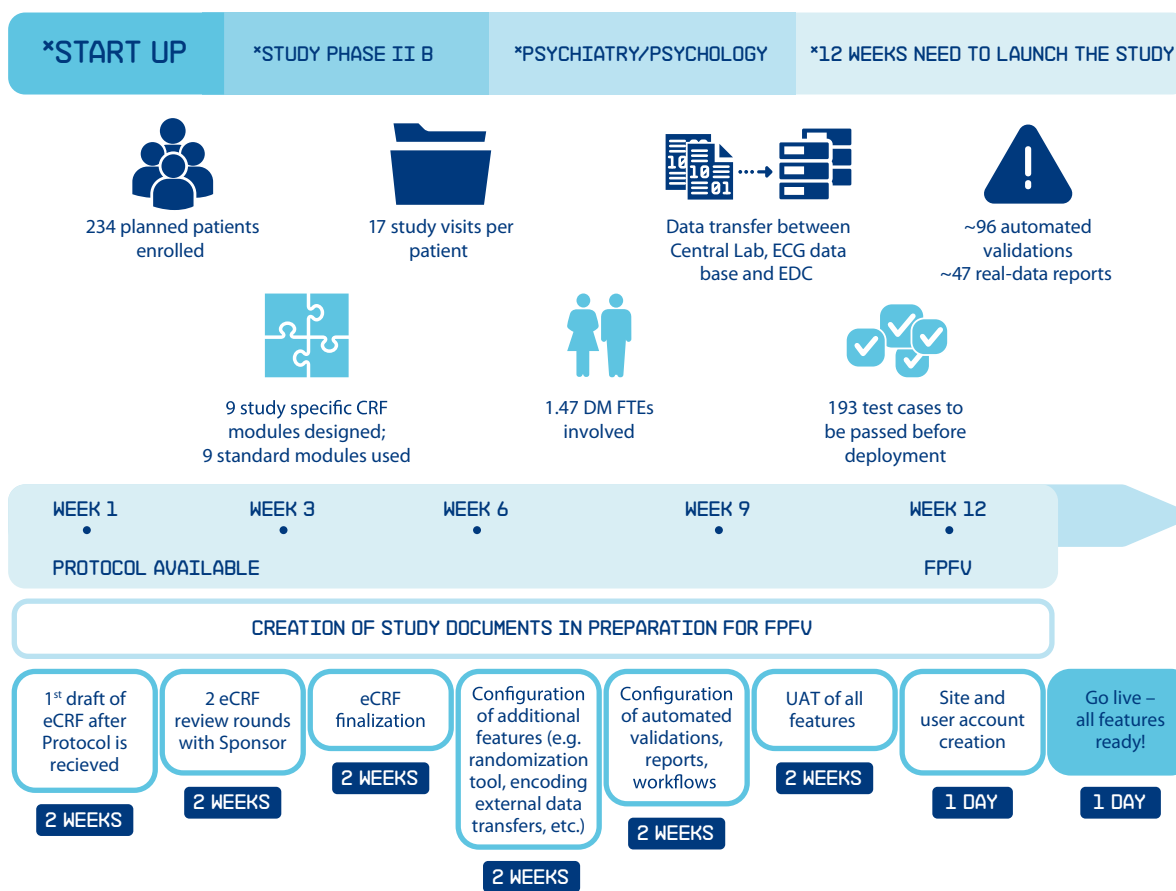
*START UP *STUDY PHASE II B *PSYCHIATRY/PSYCHOLOGY *12 WEEKS NEED TO LAUNCH THE STUDY

234 planned patients enrolled

17 study visits per patient

Data transfer between Central Lab, ECG data base and EDC

~96 automated validations
~47 real-data reports

9 study specific CRF modules designed; 9 standard modules used

1.47 DM FTEs involved

193 test cases to be passed before deployment

WEEK 1 WEEK 3 WEEK 6 WEEK 9 WEEK 12

PROTOCOL AVAILABLE FPFV

CREATION OF STUDY DOCUMENTS IN PREPARATION FOR FPFV

1st draft of eCRF after Protocol is recieved
2 WEEKS

2 eCRF review rounds with Sponsor
2 WEEKS

eCRF finalization
2 WEEKS

Configuration of additional features (e.g. randomization tool, encoding external data transfers, etc.)
2 WEEKS

Configuration of automated validations, reports, workflows
2 WEEKS

UAT of all features
2 WEEKS

Site and user account creation
1 DAY

Go live – all features ready!
1 DAY